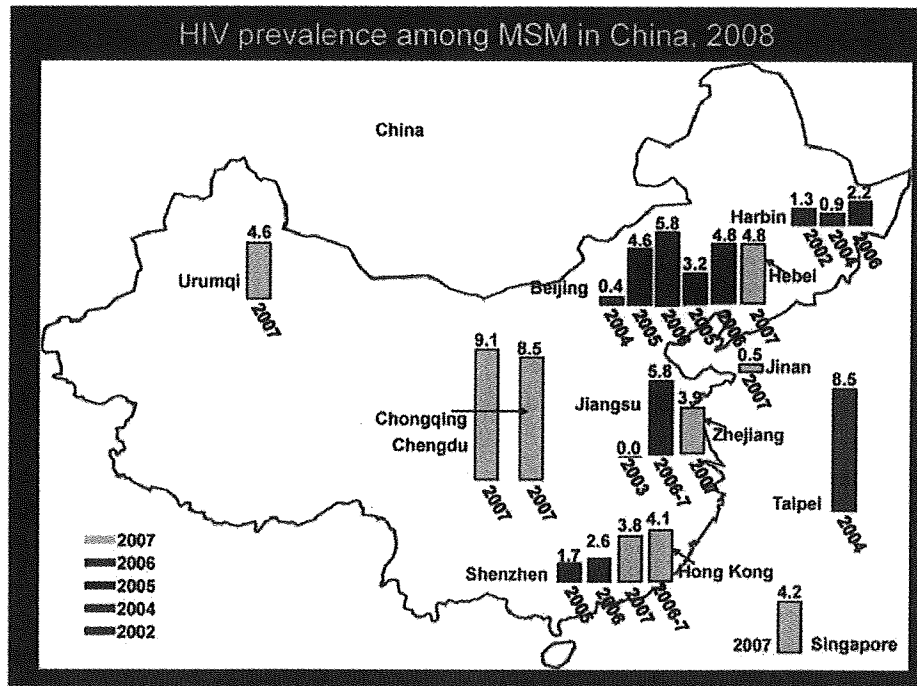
HIV prevalence among MSM in China, 2008

China

Harbin
1.3 0.9 2.2
2002 2004 2006

Urumqi
4.6
2007

Beijing
0.4 4.6 5.8 3.2 4.8 4.8
2004 2005 2006 2005 2006 2007
Hebei

Chongqing
Chengdu
9.1 8.5
2007 2007

Jinan
0.5
2007

Jiangsu
0.0 5.8
2003 2006-7

Zhejiang
3.9
2007

Taipei
8.5
2004

Shenzhen
1.7 2.6 3.8 4.1
2005 2006 2007 2006-7
Hong Kong

Singapore
4.2
2007

2007
2006
2005
2004
2002